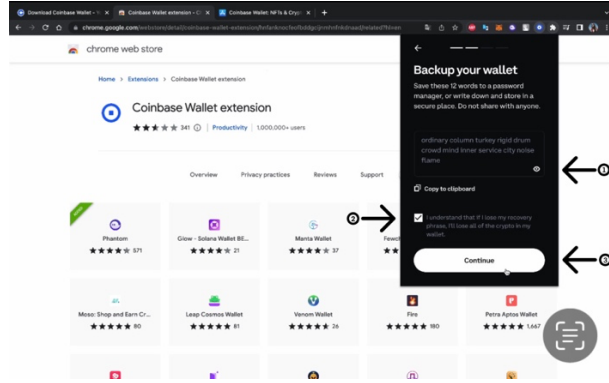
Download Coinbase Wallet - ... Coinbase Wallet extension - C... Coinbase Wallet: NFTs & Cryp...

chrome.google.com/webstore/detail/coinbase-wallet-extension/hnfanknocfeofbddgcijnmhnfnkdnaad/related?hl=en

chrome web store

Home > Extensions > Coinbase Wallet extension

Coinbase Wallet extension

341 Productivity 1,000,000+ users

Overview Privacy practices Reviews Support

Phantom 571

Glow - Solana Wallet BE... 21

Manta Wallet 37

Fewch

Moso: Shop and Earn Cr... 80

Leap Cosmos Wallet 81

Venom Wallet 26

Fire 180

Petra Aptos Wallet 1,667

Backup your wallet

Save these 12 words to a password manager, or write down and store in a secure place. Do not share with anyone.

ordinary column turkey rigid drum crowd mind inner service city noise flame

Copy to clipboard

I understand that if I lose my recovery phrase, I'll lose all of the crypto in my wallet.

Continue

1

2

3